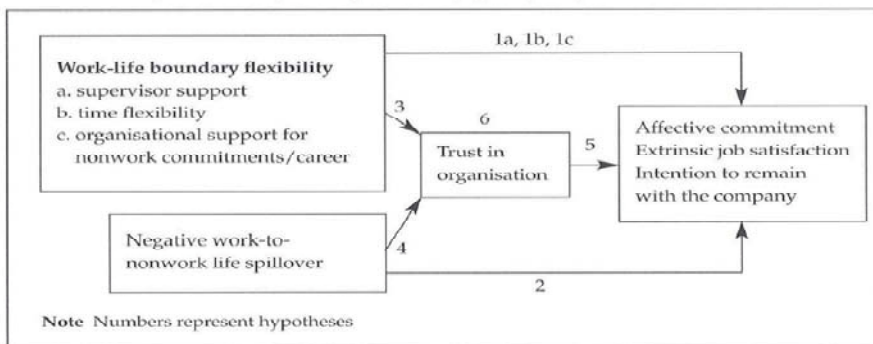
Work-life boundary flexibility
a. supervisor support
b. time flexibility
c. organisational support for nonwork commitments/career

1a, 1b, 1c

3

6

Trust in organisation

5

Affective commitment
Extrinsic job satisfaction
Intention to remain with the company

Negative work-to-nonwork life spillover

4

2

Note Numbers represent hypotheses